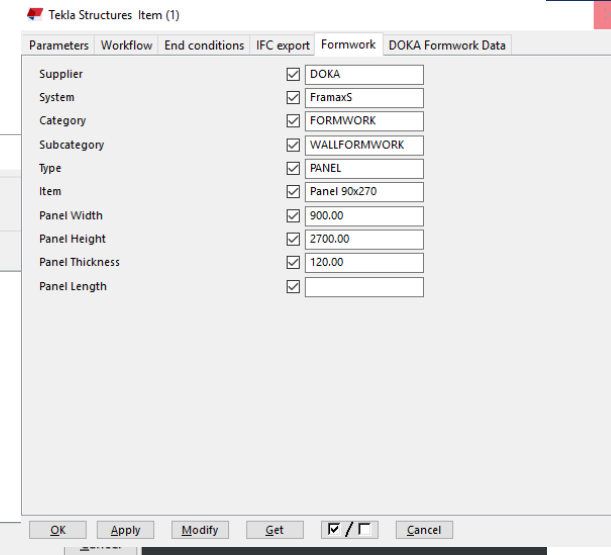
Tekla Structures Item (1)

Parameters | Workflow | End conditions | IFC export | Formwork | DOKA Formwork Data

Supplier DOKA
System FramaxS
Category FORMWORK
Subcategory WALLFORMWORK
Type PANEL
Item Panel 90x270
Panel Width 900.00
Panel Height 2700.00
Panel Thickness 120.00
Panel Length

OK | Apply | Modify | Get | ☑ / ☐ | Cancel